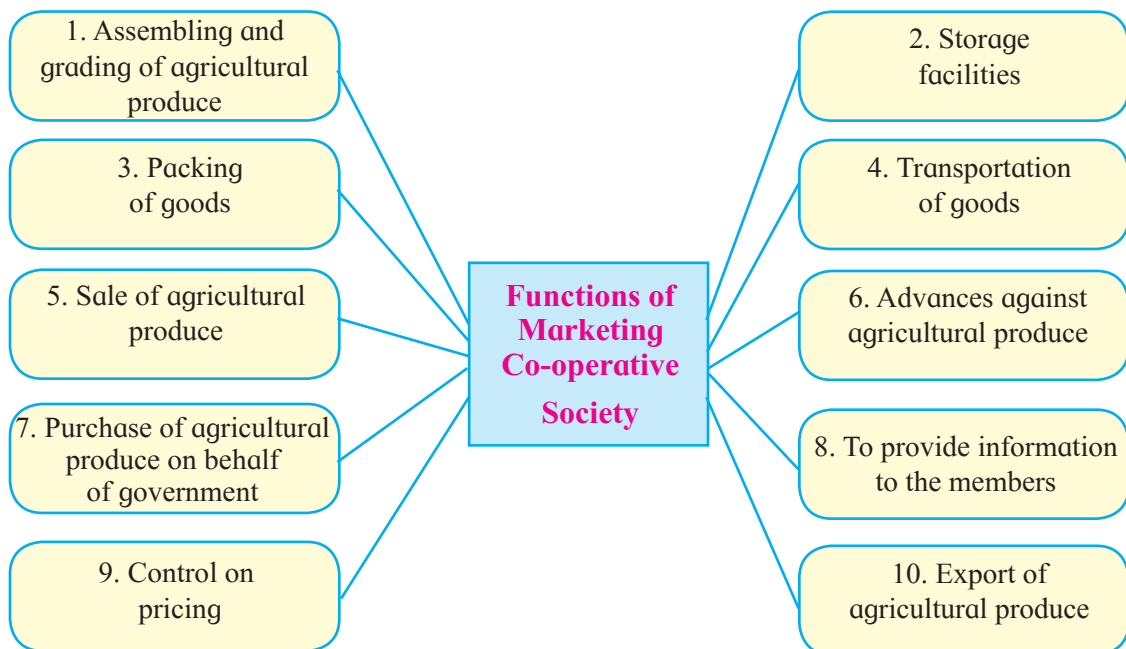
Functions of Marketing Co-operative Society

1. Assembling and grading of agricultural produce

2. Storage facilities

3. Packing of goods

4. Transportation of goods

5. Sale of agricultural produce

6. Advances against agricultural produce

7. Purchase of agricultural produce on behalf of government

8. To provide information to the members

9. Control on pricing

10. Export of agricultural produce